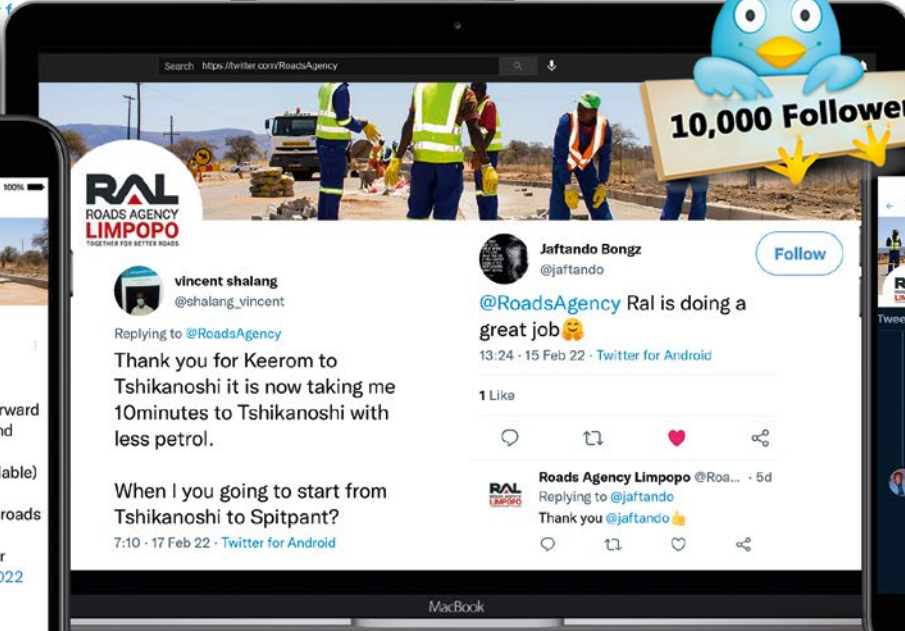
Search https://twitter.com/RoadsAgency

10,000 Follower

100%

RAL
ROADS AGENCY
LIMPOPO
TOGETHER FOR BETTER ROADS

vincent shalang
@shalang_vincent

Replying to @RoadsAgency

Thank you for Keerom to Tshikanoshi it is now taking me 10minutes to Tshikanoshi with less petrol.

When I you going to start from Tshikanoshi to Spitpant?

7:10 · 17 Feb 22 · Twitter for Android

Jaftando Bongz
@jaftando

Follow

@RoadsAgency Ral is doing a great job🤗

13:24 · 15 Feb 22 · Twitter for Android

1 Like

Roads Agency Limpopo @Roa... · 5d
Replying to @jaftando
Thank you @jaftando👍

rward
nd
lable)
roads
r
022

Twee

MacBook